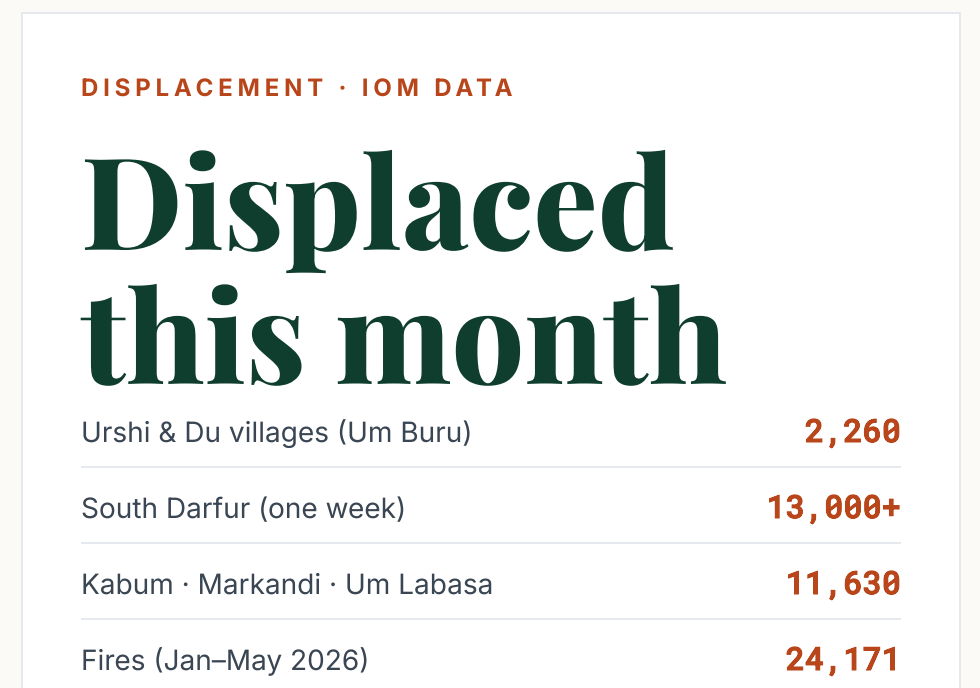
DISPLACEMENT · IOM DATA

Displaced this month

| | |
|---|---|
| Urshi & Du villages (Um Buru) | 2,260 |
| South Darfur (one week) | 13,000+ |
| Kabum · Markandi · Um Labasa | 11,630 |
| Fires (Jan–May 2026) | 24,171 |